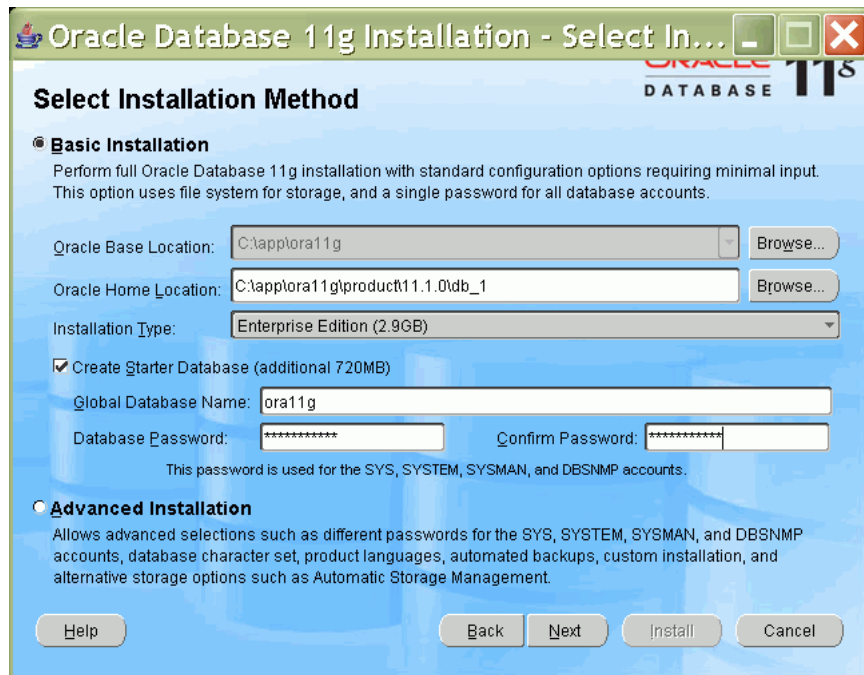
Oracle Database 11g Installation - Select In...

ORACLE DATABASE 11g

Select Installation Method

Basic Installation
Perform full Oracle Database 11g installation with standard configuration options requiring minimal input. This option uses file system for storage, and a single password for all database accounts.

Oracle Base Location: C:\app\ora11g Browse...

Oracle Home Location: C:\app\ora11g\product\11.1.0\db_1 Browse...

Installation Type: Enterprise Edition (2.9GB)

Create Starter Database (additional 720MB)

Global Database Name: ora11g

Database Password: ************ Confirm Password: ***********

This password is used for the SYS, SYSTEM, SYSMAN, and DBSNMP accounts.

Advanced Installation
Allows advanced selections such as different passwords for the SYS, SYSTEM, SYSMAN, and DBSNMP accounts, database character set, product languages, automated backups, custom installation, and alternative storage options such as Automatic Storage Management.

Help Back Next Install Cancel